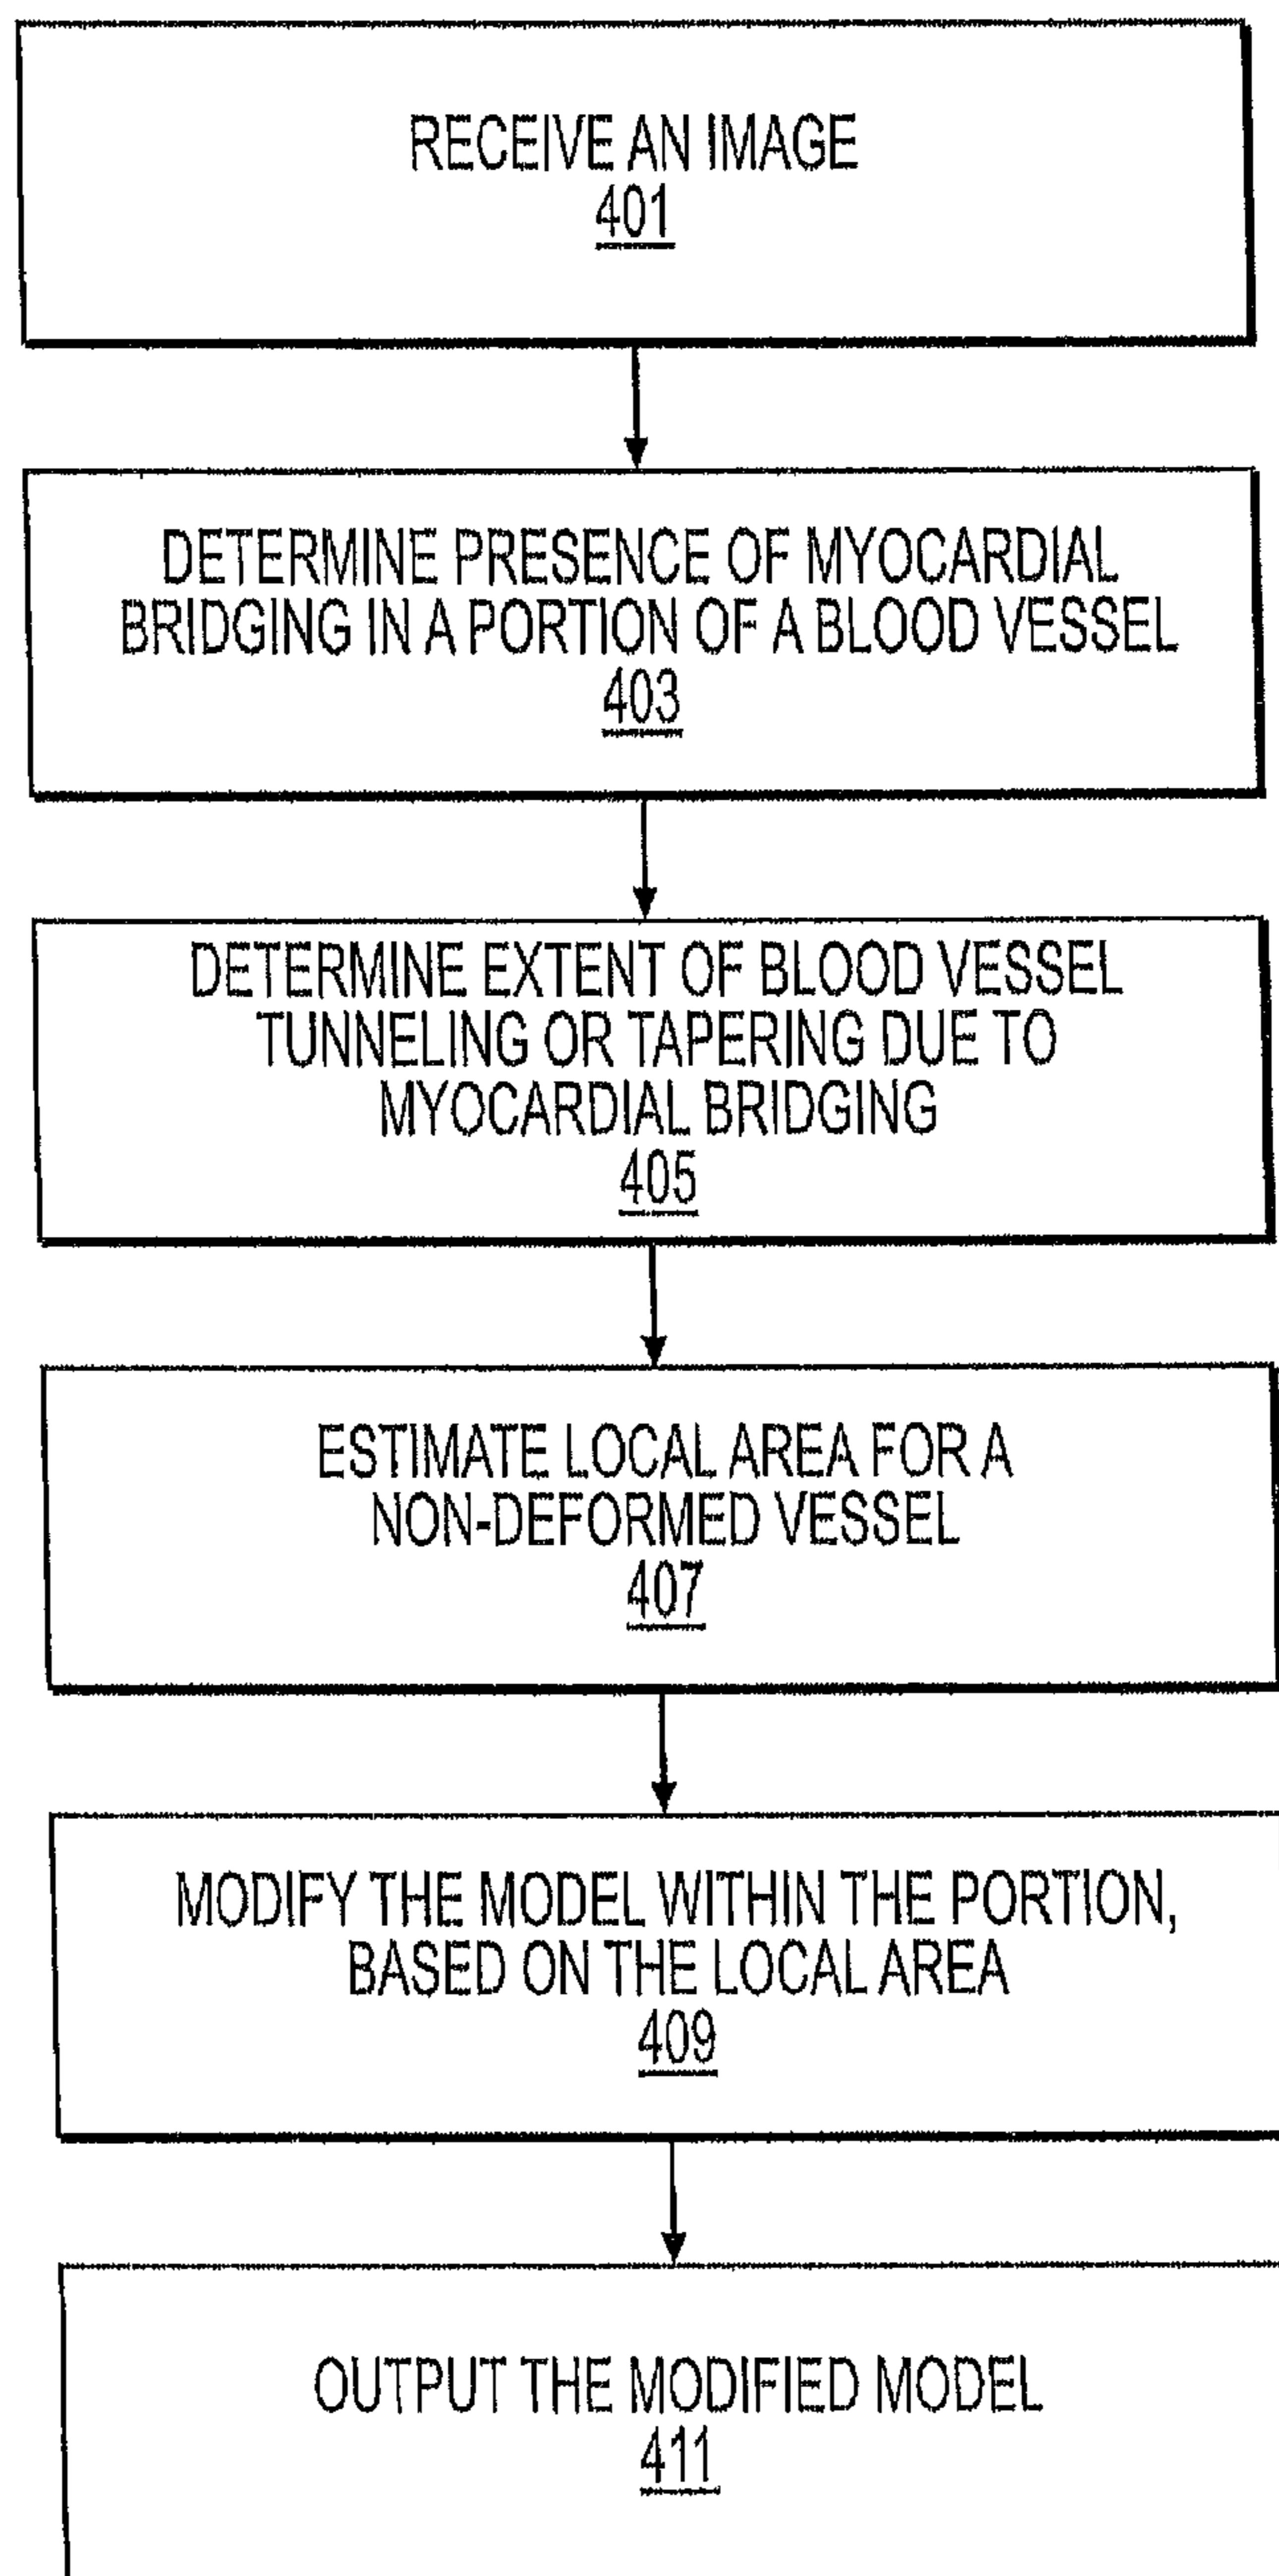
RECEIVE AN IMAGE
401

DETERMINE PRESENCE OF MYOCARDIAL BRIDGING IN A PORTION OF A BLOOD VESSEL
403

DETERMINE EXTENT OF BLOOD VESSEL TUNNELING OR TAPERING DUE TO MYOCARDIAL BRIDGING
405

ESTIMATE LOCAL AREA FOR A NON-DEFORMED VESSEL
407

MODIFY THE MODEL WITHIN THE PORTION, BASED ON THE LOCAL AREA
409

OUTPUT THE MODIFIED MODEL
411